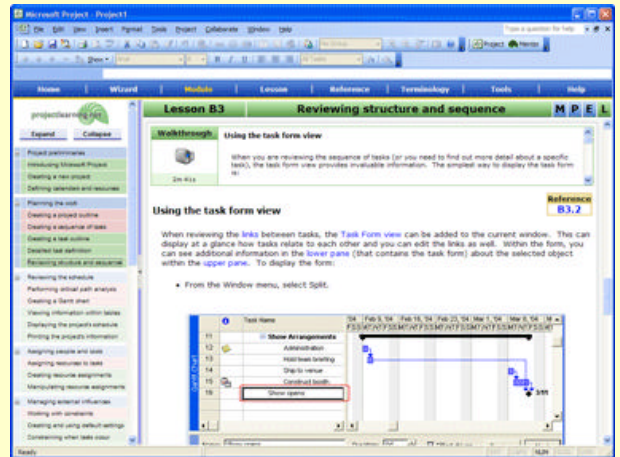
Microsoft Project - Project1

File Edit View Insert Format Tools Project Collaborate Window Help

Type a question for help

No Group

Project Mentor

Show

All Tasks

Home | Wizard | Module | Lesson | Reference | Terminology | Tools | Help

projectlearning.net

Expand Collapse

Project preliminaries
Introducing Microsoft Project
Creating a new project
Defining calendars and resources

Planning the work
Creating a project outline
Creating a sequence of tasks
Creating a task outline
Detailed task definition
Reviewing structure and sequence

Reviewing the schedule
Performing critical path analysis
Creating a Gantt chart
Viewing information within tables
Displaying the project's schedule
Printing the project's information

Assigning people and tools
Assigning resources to tasks
Creating resource assignments
Manipulating resource assignments

Managing external influences
Working with constraints
Creating and using deadline settings
Constraining when tasks occur

Lesson B3 | Reviewing structure and sequence | M P E L

Walkthrough

Using the task form view

2m 41s

When you are reviewing the sequence of tasks (or you need to find out more detail about a specific task), the task form view provides invaluable information. The simplest way to display the task form is:

Using the task form view

Reference B3.2

When reviewing the links between tasks, the Task Form view can be added to the current window. This can display at a glance how tasks relate to each other and you can edit the links as well. Within the form, you can see additional information in the lower pane (that contains the task form) about the selected object within the upper pane. To display the form:

• From the Window menu, select Split.

| | | Task Name |
|---|---|---|
| 11 | | Show Arrangements |
| 12 | | Administration |
| 13 | | Hold team briefing |
| 14 | | Ship to venue |
| 15 | | Construct booth |
| 16 | | Show opens |

Feb 9, '04 | Feb 16, '04 | Feb 23, '04 | Mar 1, '04 | Mar 8, '04

Gantt Chart

Ready